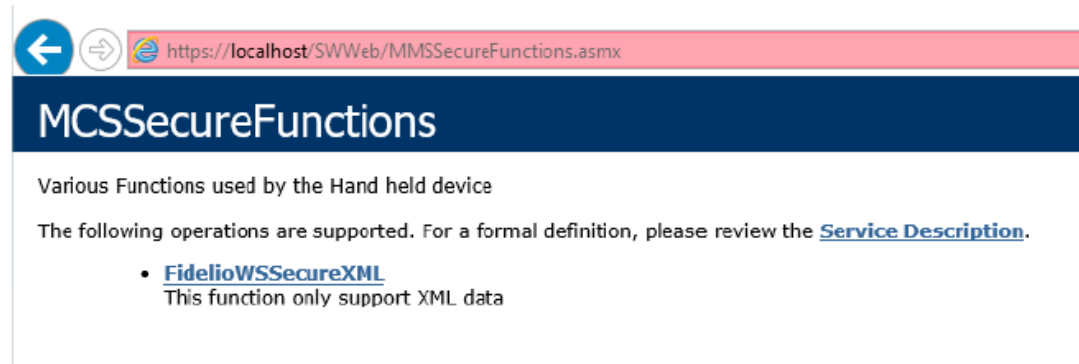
https://localhost/SWWeb/MMSSecureFunctions.asmx

MCSSecureFunctions

Various Functions used by the Hand held device

The following operations are supported. For a formal definition, please review the Service Description.

- FidelioWSSecureXML
This function only support XML data